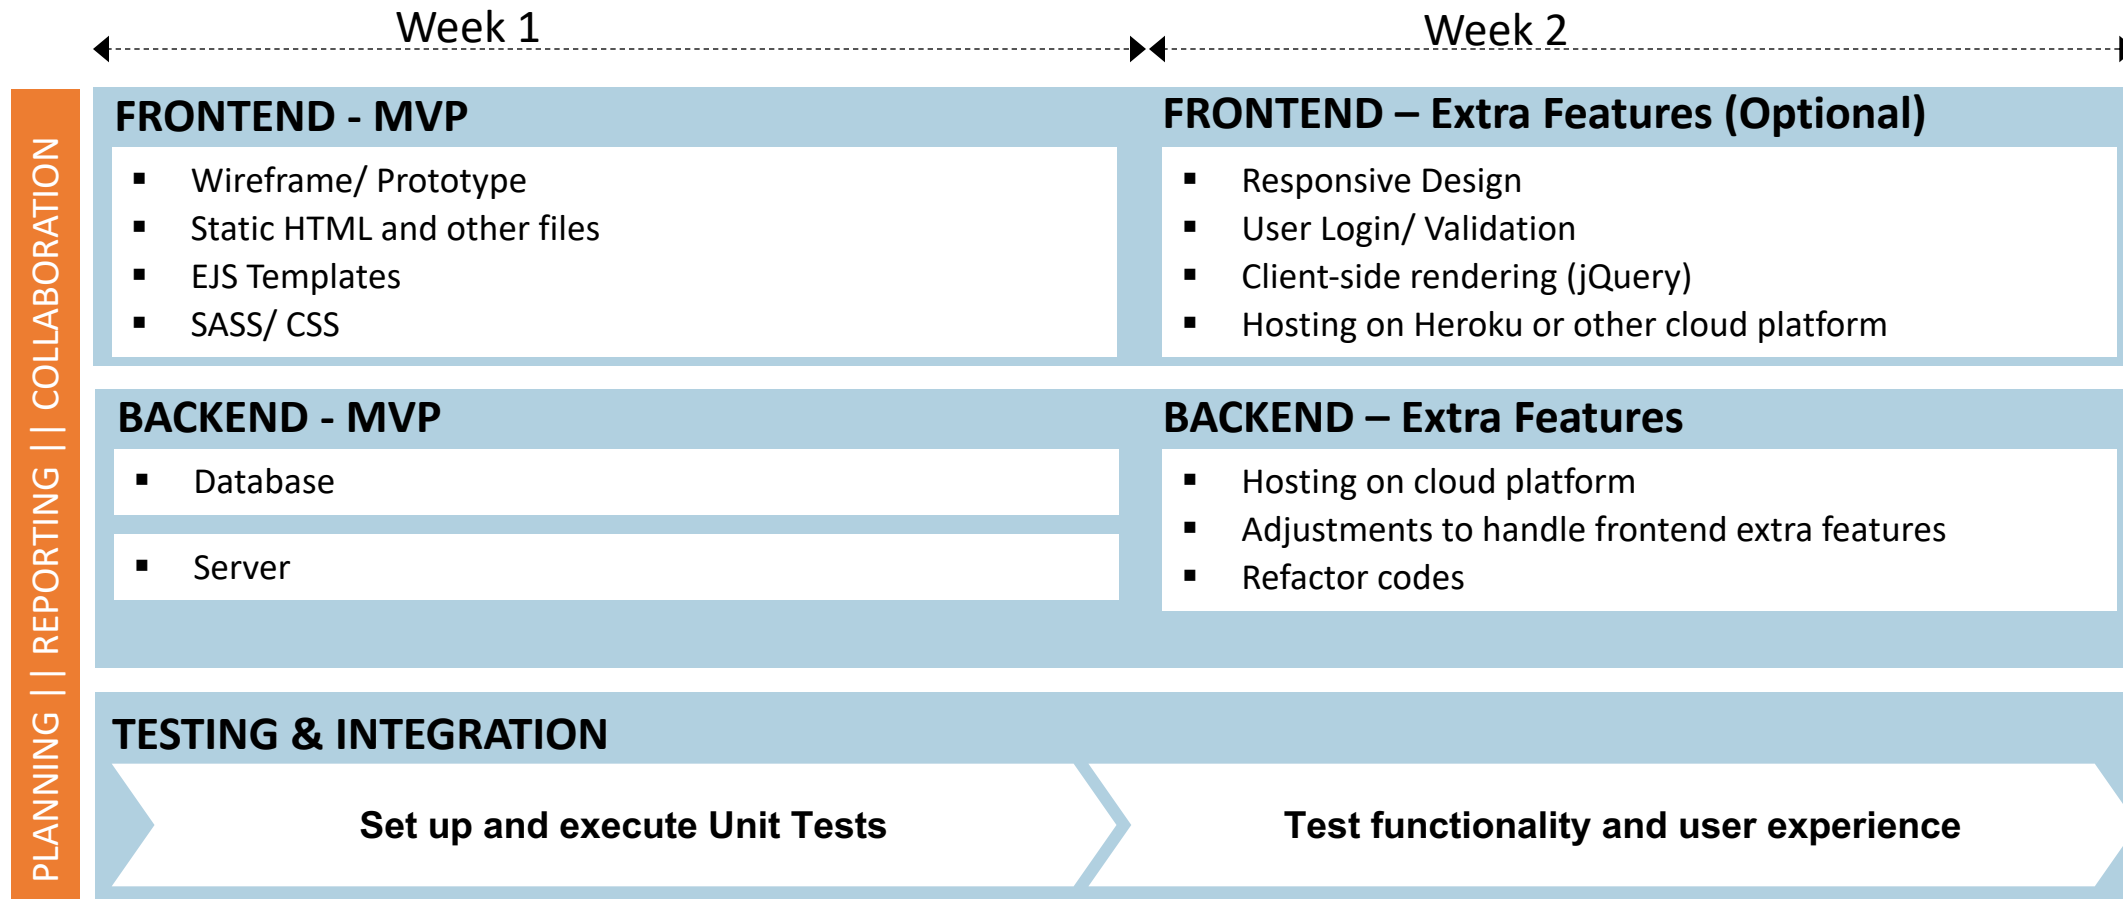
Week 1

Week 2

PLANNING | | REPORTING | | COLLABORATION

FRONTEND - MVP

- Wireframe/ Prototype
- Static HTML and other files
- EJS Templates
- SASS/ CSS

FRONTEND – Extra Features (Optional)

- Responsive Design
- User Login/ Validation
- Client-side rendering (jQuery)
- Hosting on Heroku or other cloud platform

BACKEND - MVP

- Database

- Server

BACKEND – Extra Features

- Hosting on cloud platform
- Adjustments to handle frontend extra features
- Refactor codes

TESTING & INTEGRATION

Set up and execute Unit Tests

Test functionality and user experience